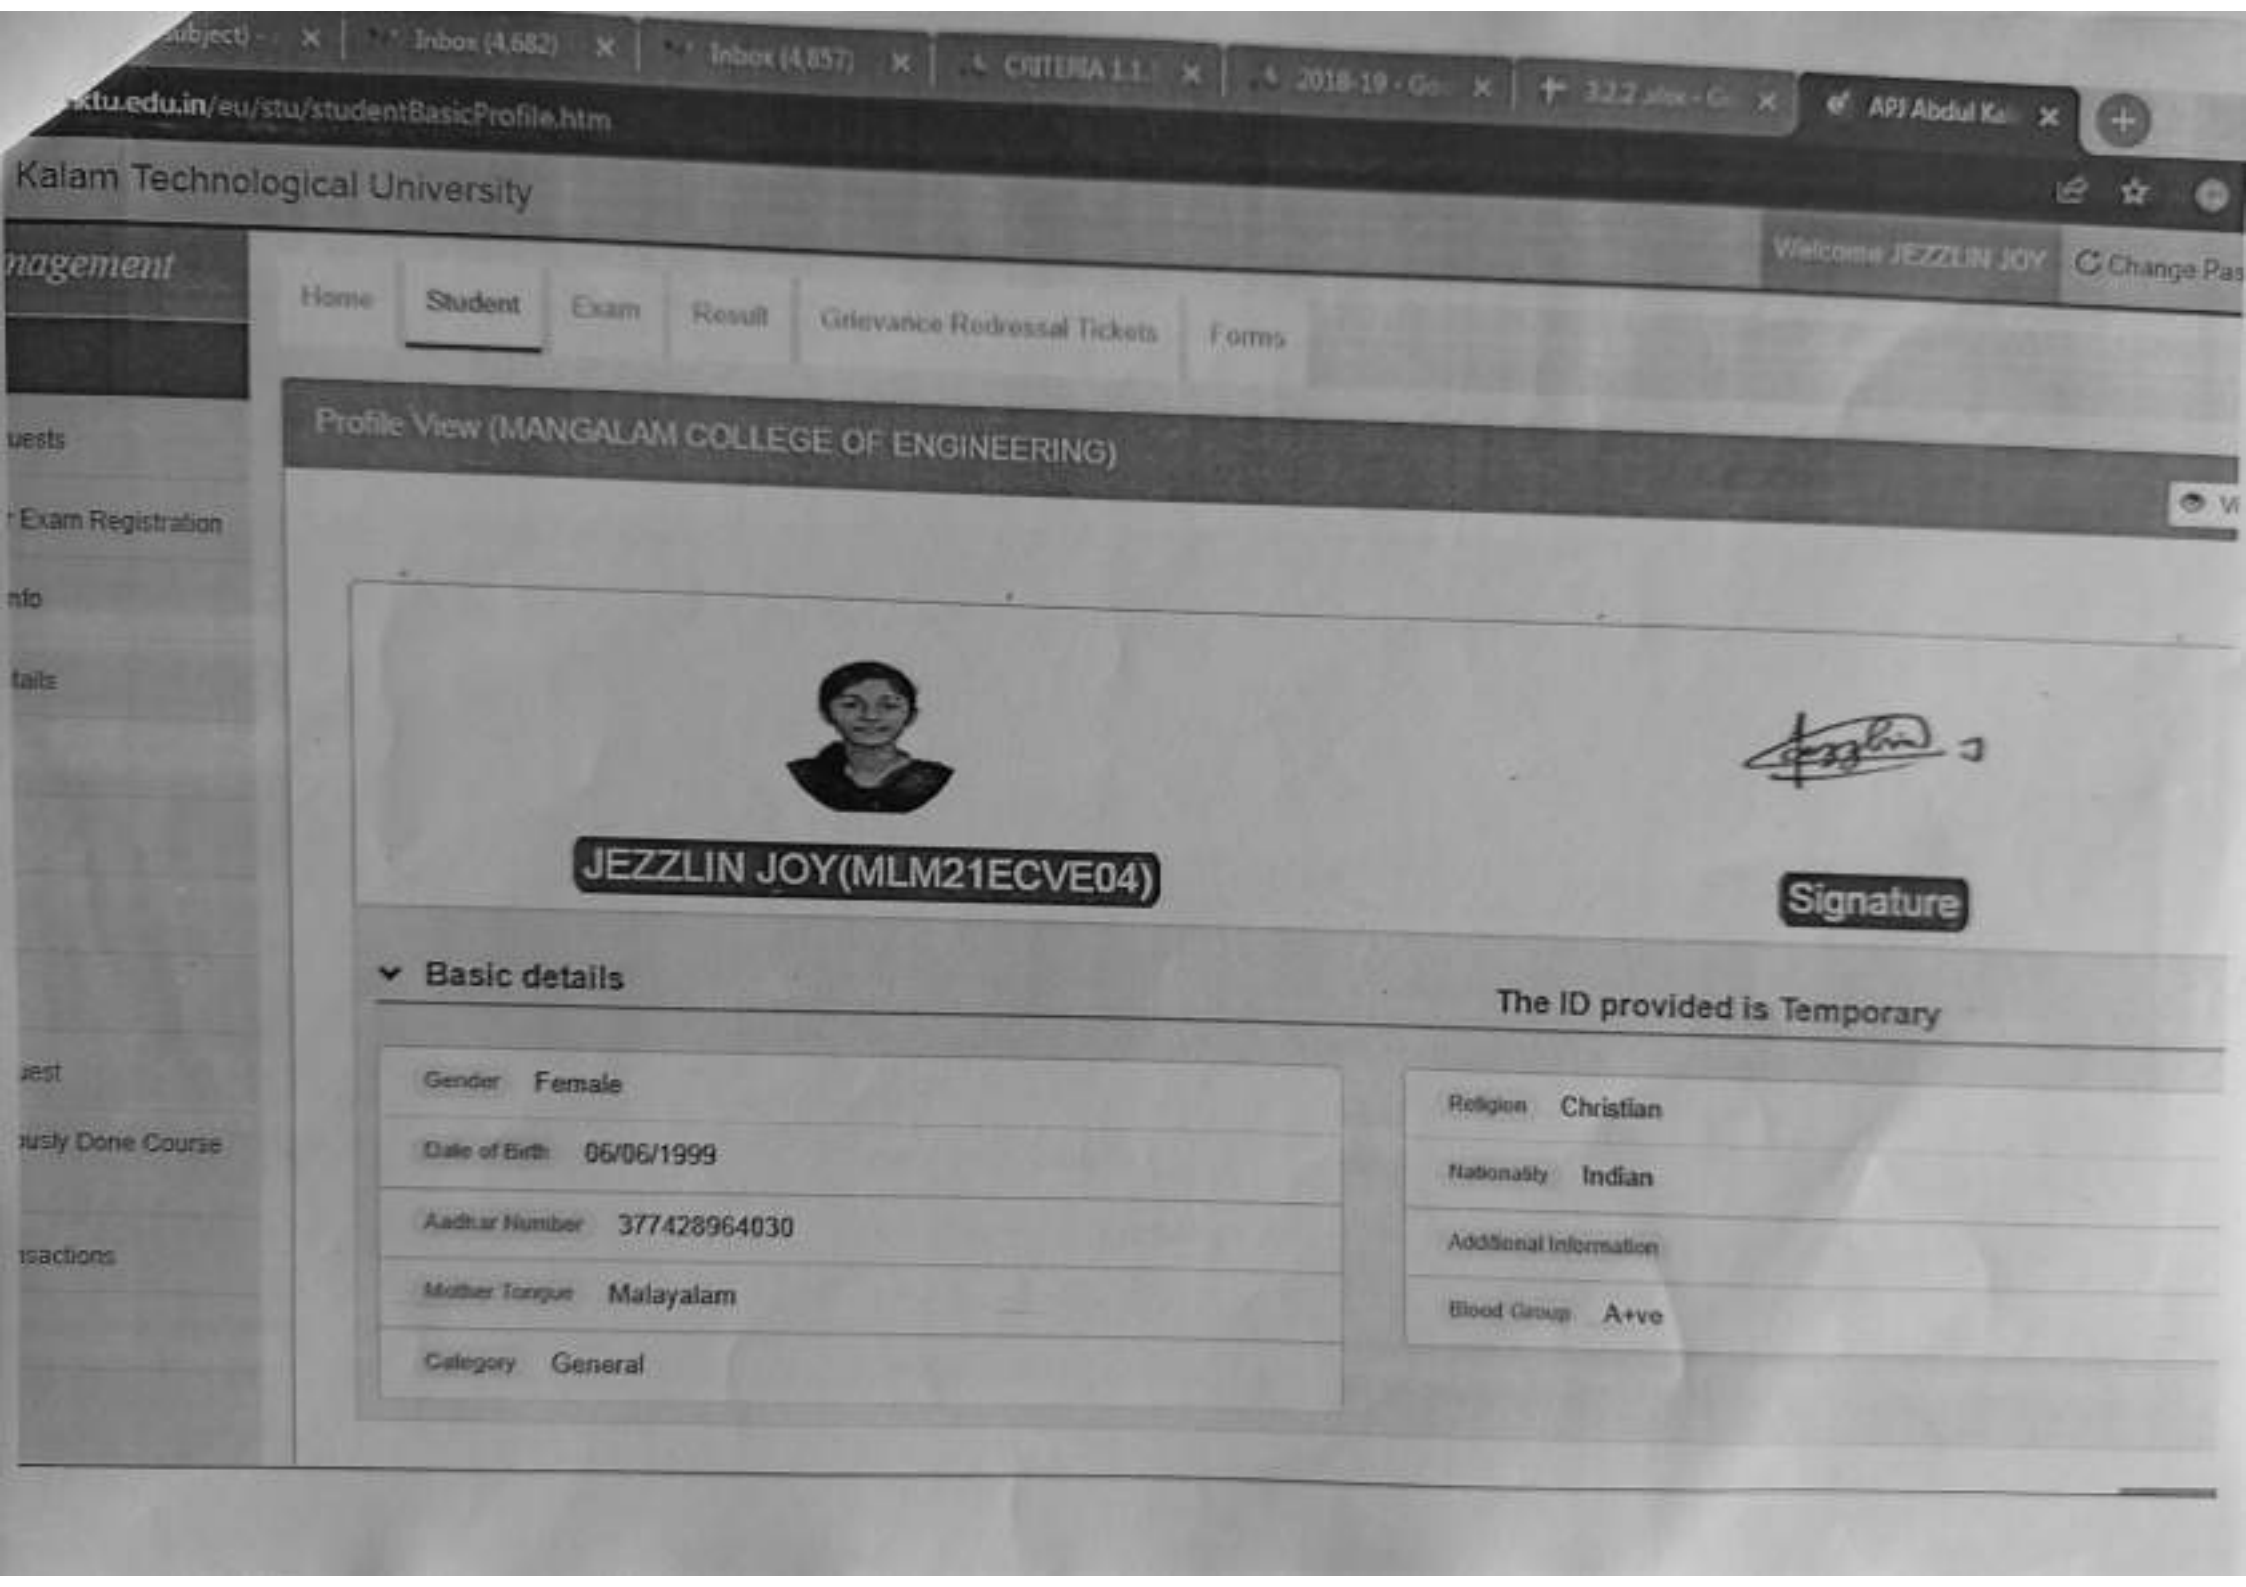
ubject) - ×
Inbox (4,682) ×
Inbox (4,857) ×
CRITERIA 1.1 ×
2018-19 - Go ×
3.2.2.xlsx - G ×
APJ Abdul Ka ×

ktu.edu.in/eu/stu/studentBasicProfile.htm

Kalam Technological University

nagement

Welcome JEZZLIN JOY
Change Pas

Home
Student
Exam
Result
Grievance Redressal Tickets
Forms

uests
Exam Registration
nfo
tails
uest
usly Done Course
isactions

Profile View (MANGALAM COLLEGE OF ENGINEERING)

Vi

JEZZLIN JOY(MLM21ECVE04)

Signature

Basic details

The ID provided is Temporary

| Gender | Female |
|---|---|
| Date of Birth | 06/06/1999 |
| Aadhar Number | 377428964030 |
| Mother Tongue | Malayalam |
| Category | General |

| Religion | Christian |
|---|---|
| Nationality | Indian |
| Additional Information | |
| Blood Group | A+ve |